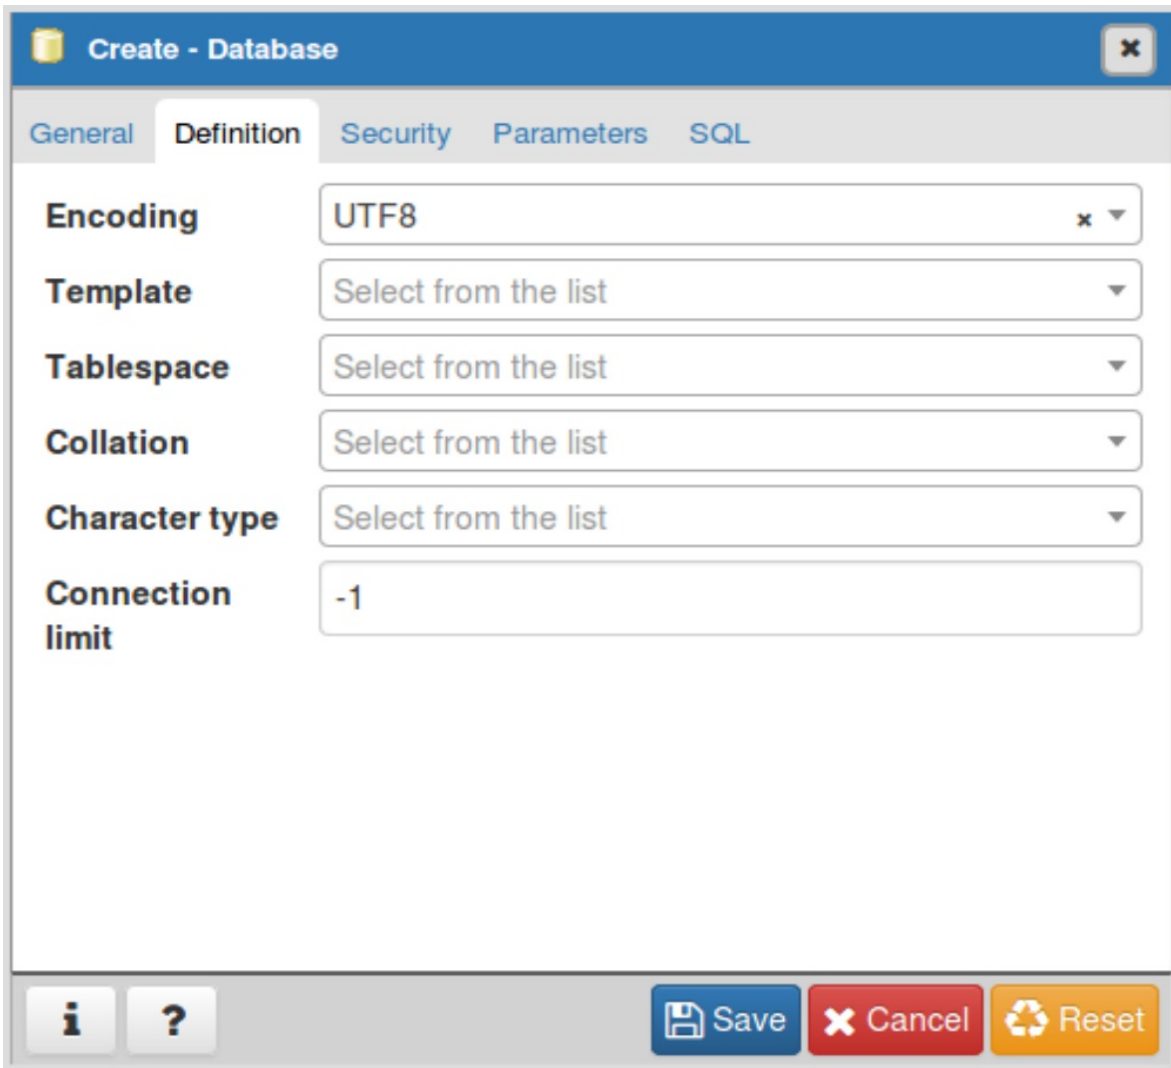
Create - Database

General Definition Security Parameters SQL

Encoding UTF8

Template Select from the list

Tablespace Select from the list

Collation Select from the list

Character type Select from the list

Connection limit -1

i ? Save Cancel Reset